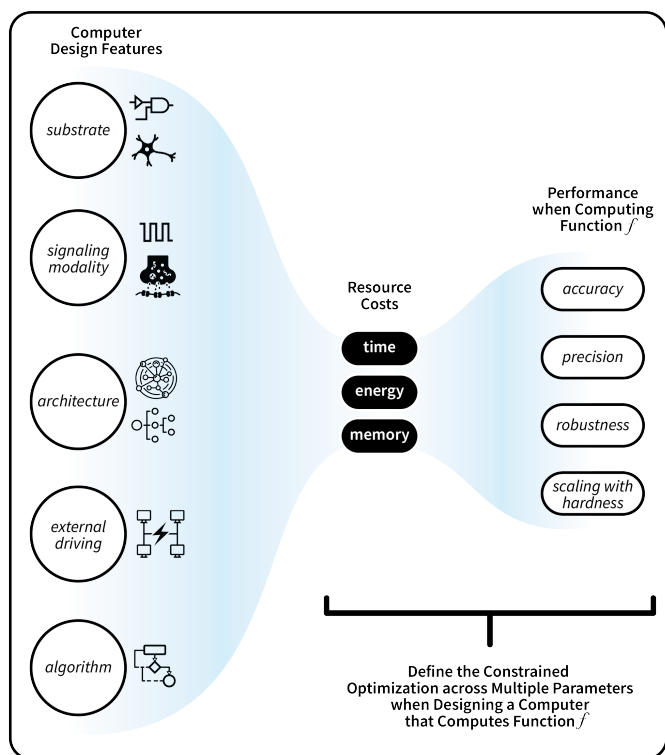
Computer Design Features

substrate

signaling modality

architecture

external driving

algorithm

Resource Costs

time

energy

memory

Performance when Computing Function $f$

accuracy

precision

robustness

scaling with hardness

Define the Constrained Optimization across Multiple Parameters when Designing a Computer that Computes Function $f$